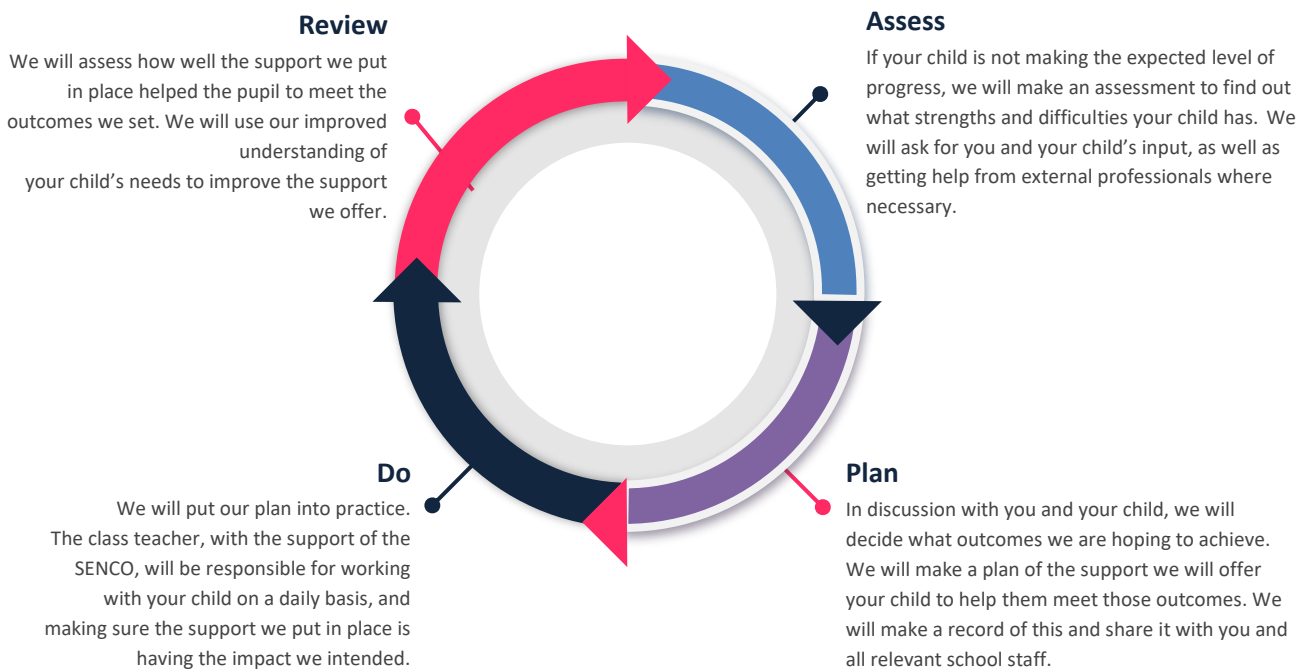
Review
We will assess how well the support we put in place helped the pupil to meet the outcomes we set. We will use our improved understanding of your child's needs to improve the support we offer.

Assess
If your child is not making the expected level of progress, we will make an assessment to find out what strengths and difficulties your child has. We will ask for you and your child's input, as well as getting help from external professionals where necessary.

Do
We will put our plan into practice. The class teacher, with the support of the SENCO, will be responsible for working with your child on a daily basis, and making sure the support we put in place is having the impact we intended.

Plan
In discussion with you and your child, we will decide what outcomes we are hoping to achieve. We will make a plan of the support we will offer your child to help them meet those outcomes. We will make a record of this and share it with you and all relevant school staff.